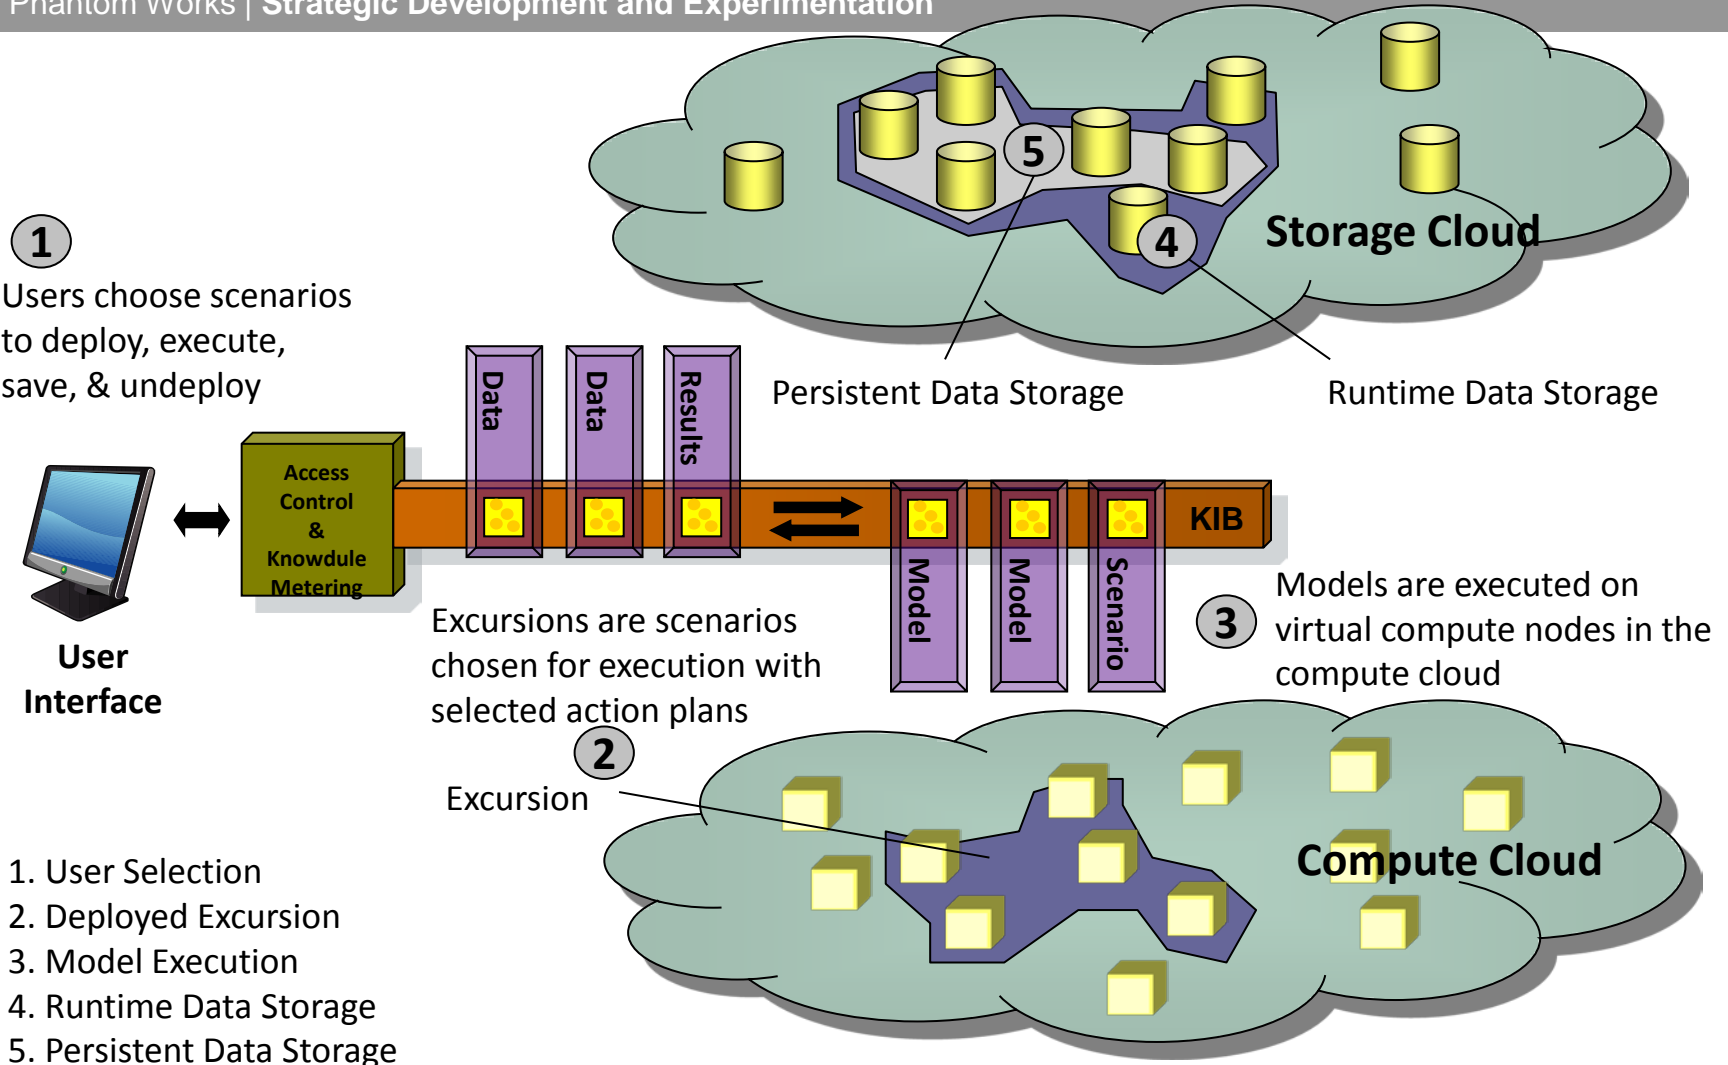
Phantom Works | Strategic Development and Experimentation

5

4

Storage Cloud

1

Users choose scenarios to deploy, execute, save, & undeploy

Data

Data

Results

Persistent Data Storage

Runtime Data Storage

Access Control & Knowdule Metering

KIB

Model

Model

Scenario

User Interface

Excursions are scenarios chosen for execution with selected action plans

3

Models are executed on virtual compute nodes in the compute cloud

2

Excursion

Compute Cloud

1. User Selection
2. Deployed Excursion
3. Model Execution
4. Runtime Data Storage
5. Persistent Data Storage